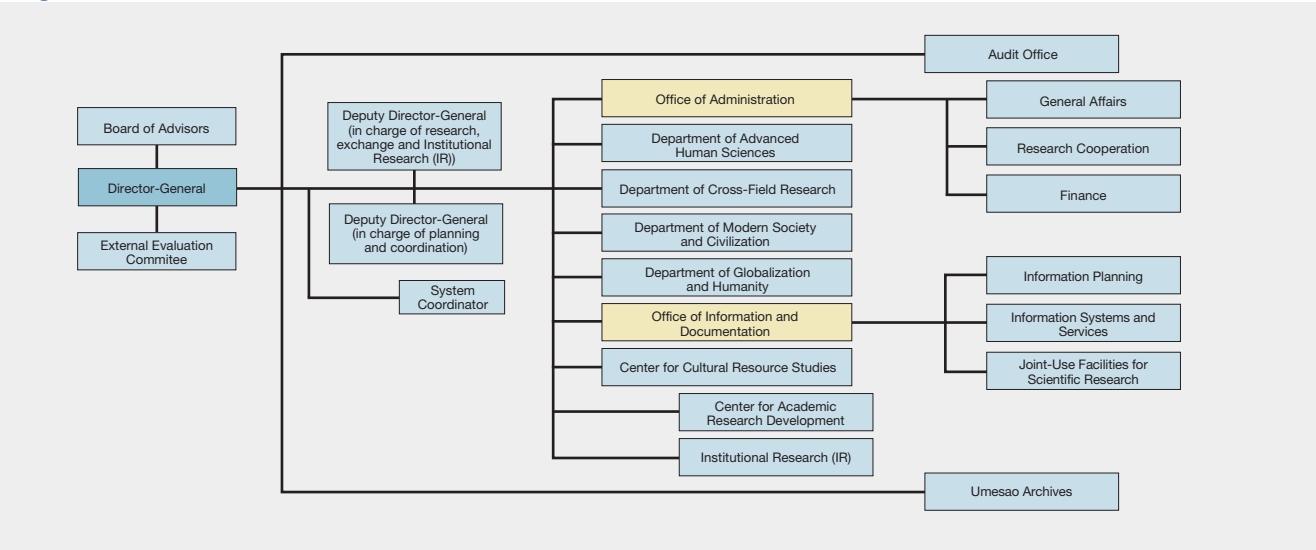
Audit Office

Board of Advisors

Director-General

External Evaluation Commitee

Deputy Director-General (in charge of research, exchange and Institutional Research (IR))

Deputy Director-General (in charge of planning and coordination)

System Coordinator

Office of Administration

Department of Advanced Human Sciences

Department of Cross-Field Research

Department of Modern Society and Civilization

Department of Globalization and Humanity

Office of Information and Documentation

Center for Cultural Resource Studies

Center for Academic Research Development

Institutional Research (IR)

General Affairs

Research Cooperation

Finance

Information Planning

Information Systems and Services

Joint-Use Facilities for Scientific Research

Umesao Archives